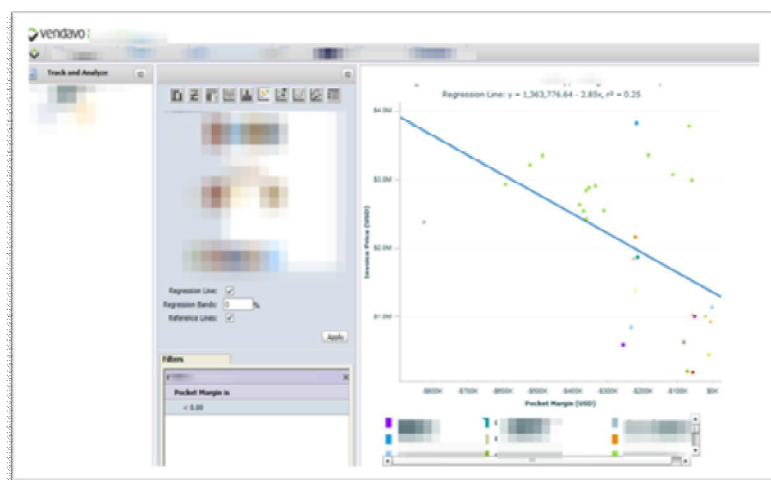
vendavo

Track and Analyze

Regression Line: ☑
Regression Bands: 0 %
Reference Lines: ☑

Apply

Filters

Pocket Margin is
< 0.00

Regression Line: y = 1,363,776.64 - 2.85x, r² = 0.35

$4.0M
$3.0M
$2.0M
$1.0M

Invoice Price (USD)

-$800K -$700K -$600K -$500K -$400K -$300K -$200K -$100K $0K

Pocket Margin (USD)